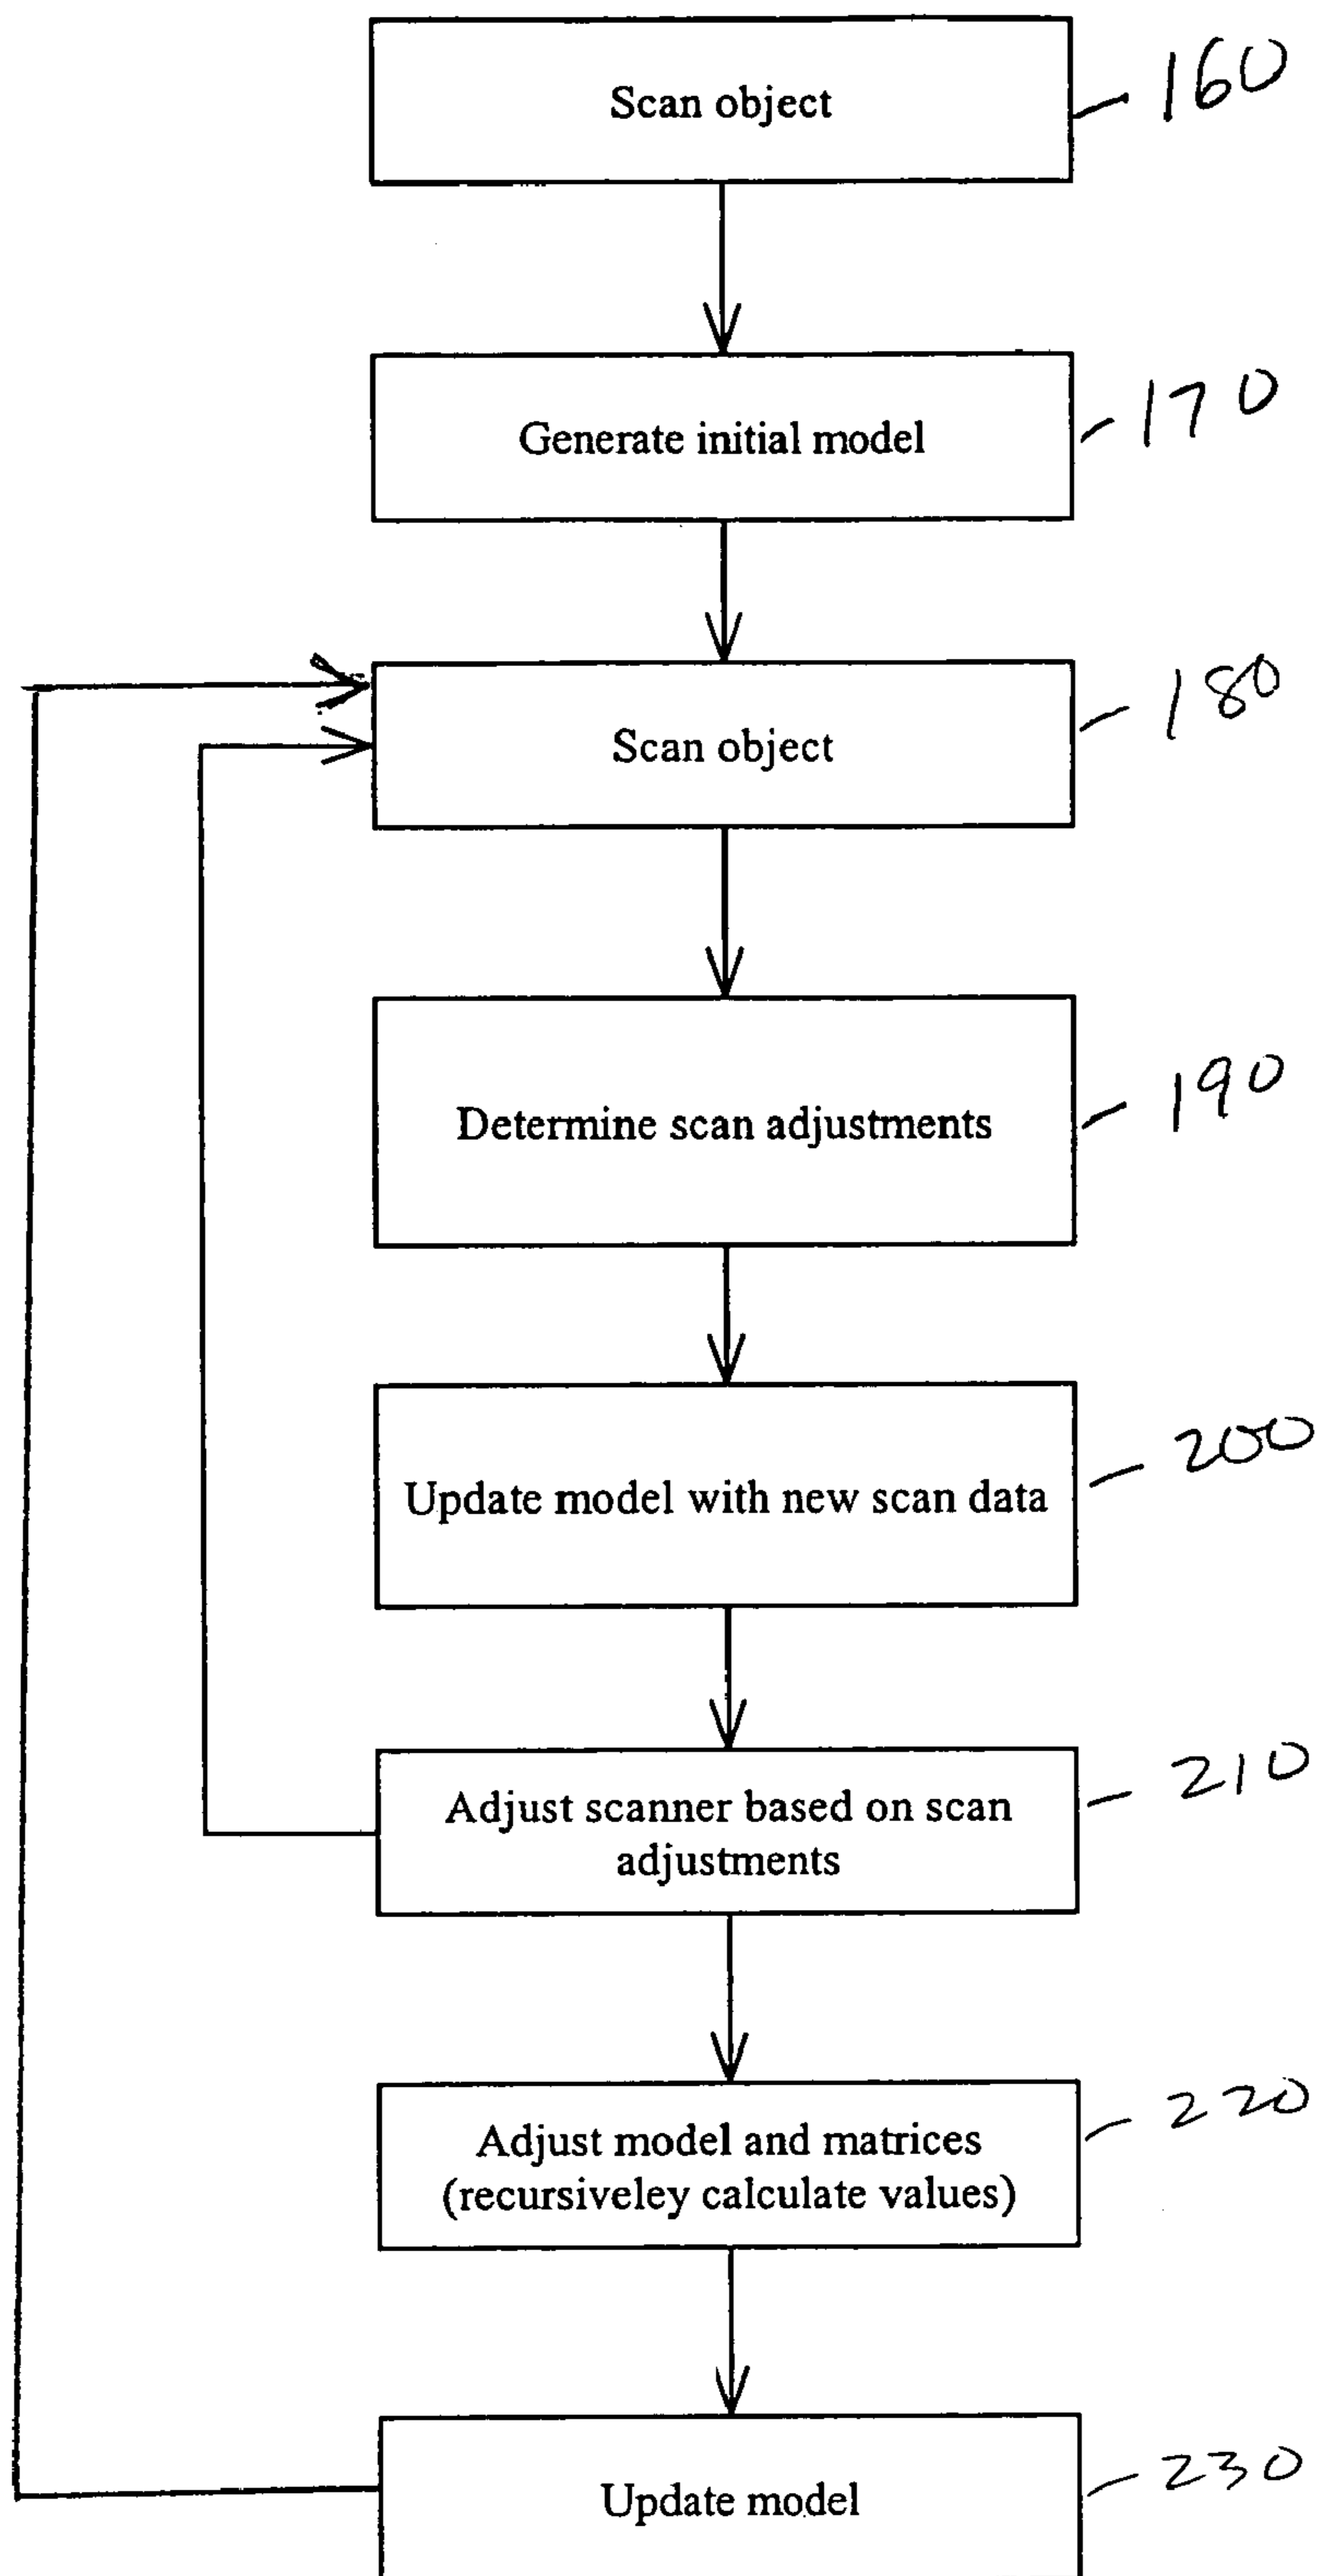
Scan object
160

Generate initial model
170

Scan object
180

Determine scan adjustments
190

Update model with new scan data
200

Adjust scanner based on scan adjustments
210

Adjust model and matrices (recursiveley calculate values)
220

Update model
230